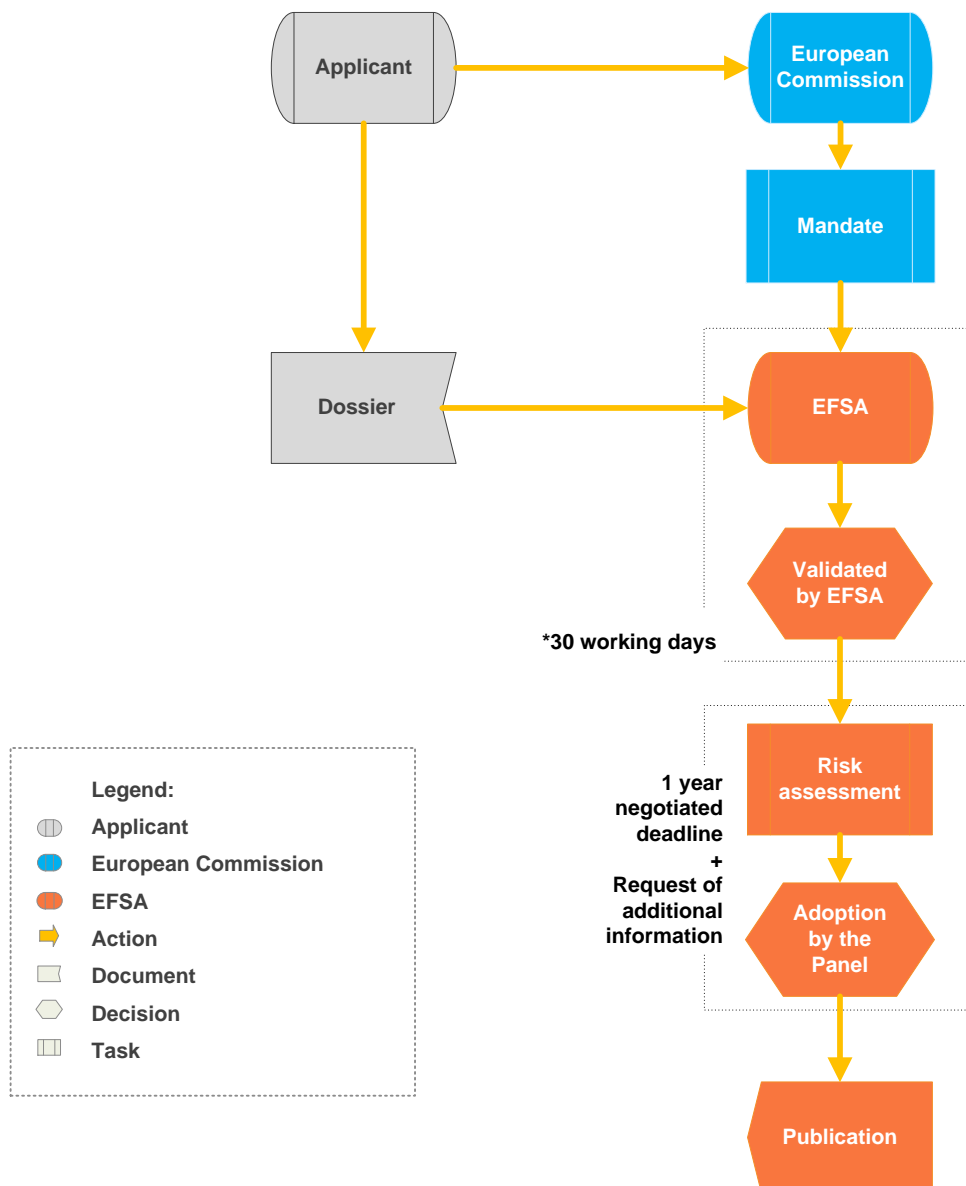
Applicant

European Commission

Mandate

Dossier

EFSA

Validated by EFSA

*30 working days

Risk assessment

1 year negotiated deadline + Request of additional information

Adoption by the Panel

Publication

Legend:
Applicant
European Commission
EFSA
Action
Document
Decision
Task